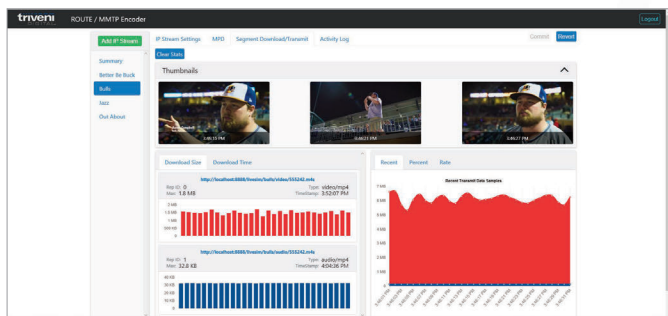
triveni ROUTE / MMTP Encoder

Logout

Add IP Stream

Summary

Better Be Back

Bulls

Jazz

Out About

IP Stream Settings MPD Segment Download/Transmit Activity Log

Commit Revert

Clear Stats

Thumbnails

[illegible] PM

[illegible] PM

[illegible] PM

Download Size Download Time

http://localhost:8088/livesim/bulls/video/555242.m4s

Rep ID: 0 Type: video/mp4
Max: 1.8 MB Timestamp: 3:52:07 PM

http://localhost:8088/livesim/bulls/audio/555242.m4s

Rep ID: 1 Type: audio/mp4
Max: 32.8 KB Timestamp: 4:56:36 PM

Recent Percent Rate

Recent Transmit Data Samples

7 MB

6 MB

5 MB

4 MB

3 MB

2 MB

1 MB

0